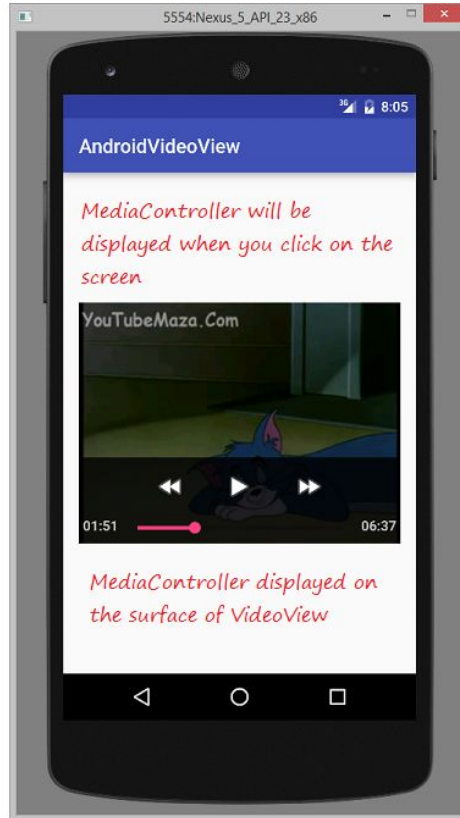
5554:Nexus_5_API_23_x86

3G 8:05

AndroidVideoView

MediaController will be displayed when you click on the screen

YouTubeMaza.Com

01:51

06:37

MediaController displayed on the surface of VideoView